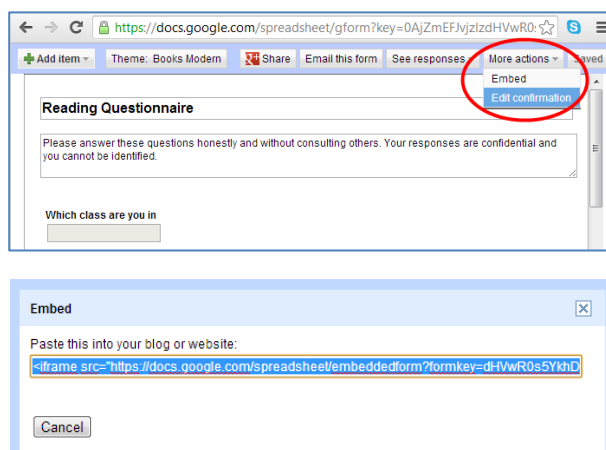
https://docs.google.com/spreadsheet/gform?key=0AjZmEFJvjzIzdHVwR0s

Add item
Theme: Books Modern
Share
Email this form
See responses
More actions
Saved

Embed
Edit confirmation

Reading Questionnaire

Please answer these questions honestly and without consulting others. Your responses are confidential and you cannot be identified.

Which class are you in

Embed

Paste this into your blog or website:

<iframe src="https://docs.google.com/spreadsheet/embeddedform?formkey=dHVwR0s5YkhD

Cancel